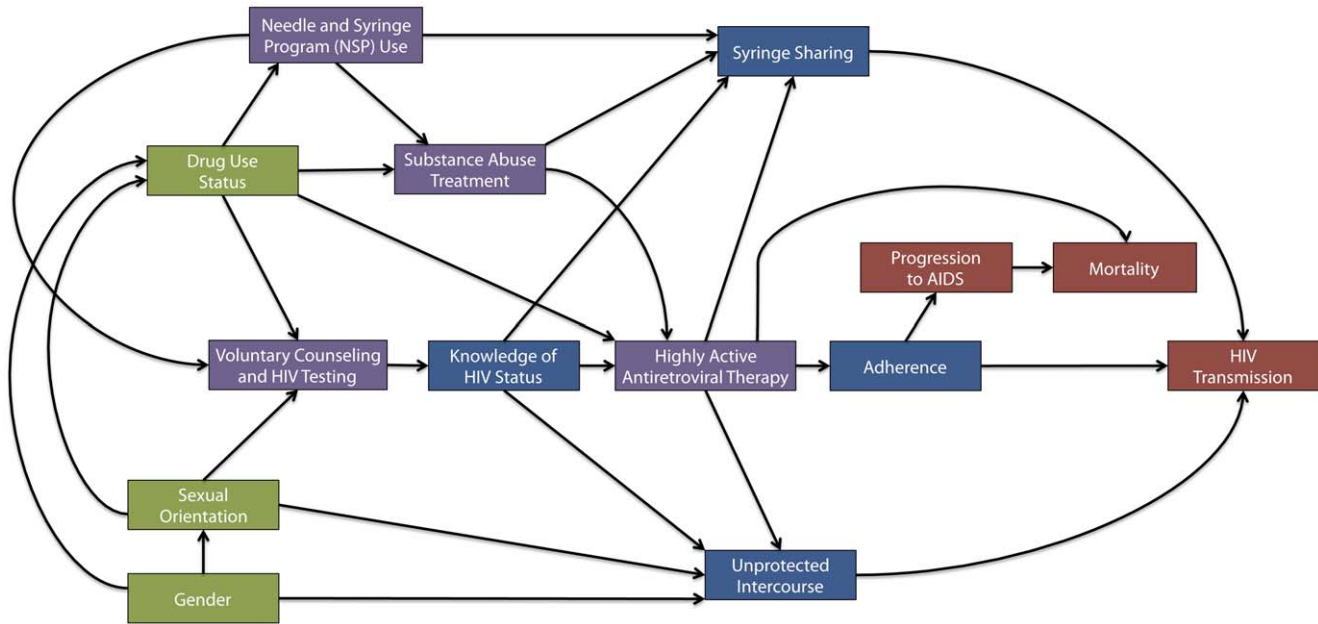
Needle and Syringe Program (NSP) Use

Syringe Sharing

Drug Use Status

Substance Abuse Treatment

Progression to AIDS

Mortality

Voluntary Counseling and HIV Testing

Knowledge of HIV Status

Highly Active Antiretroviral Therapy

Adherence

HIV Transmission

Sexual Orientation

Gender

Unprotected Intercourse